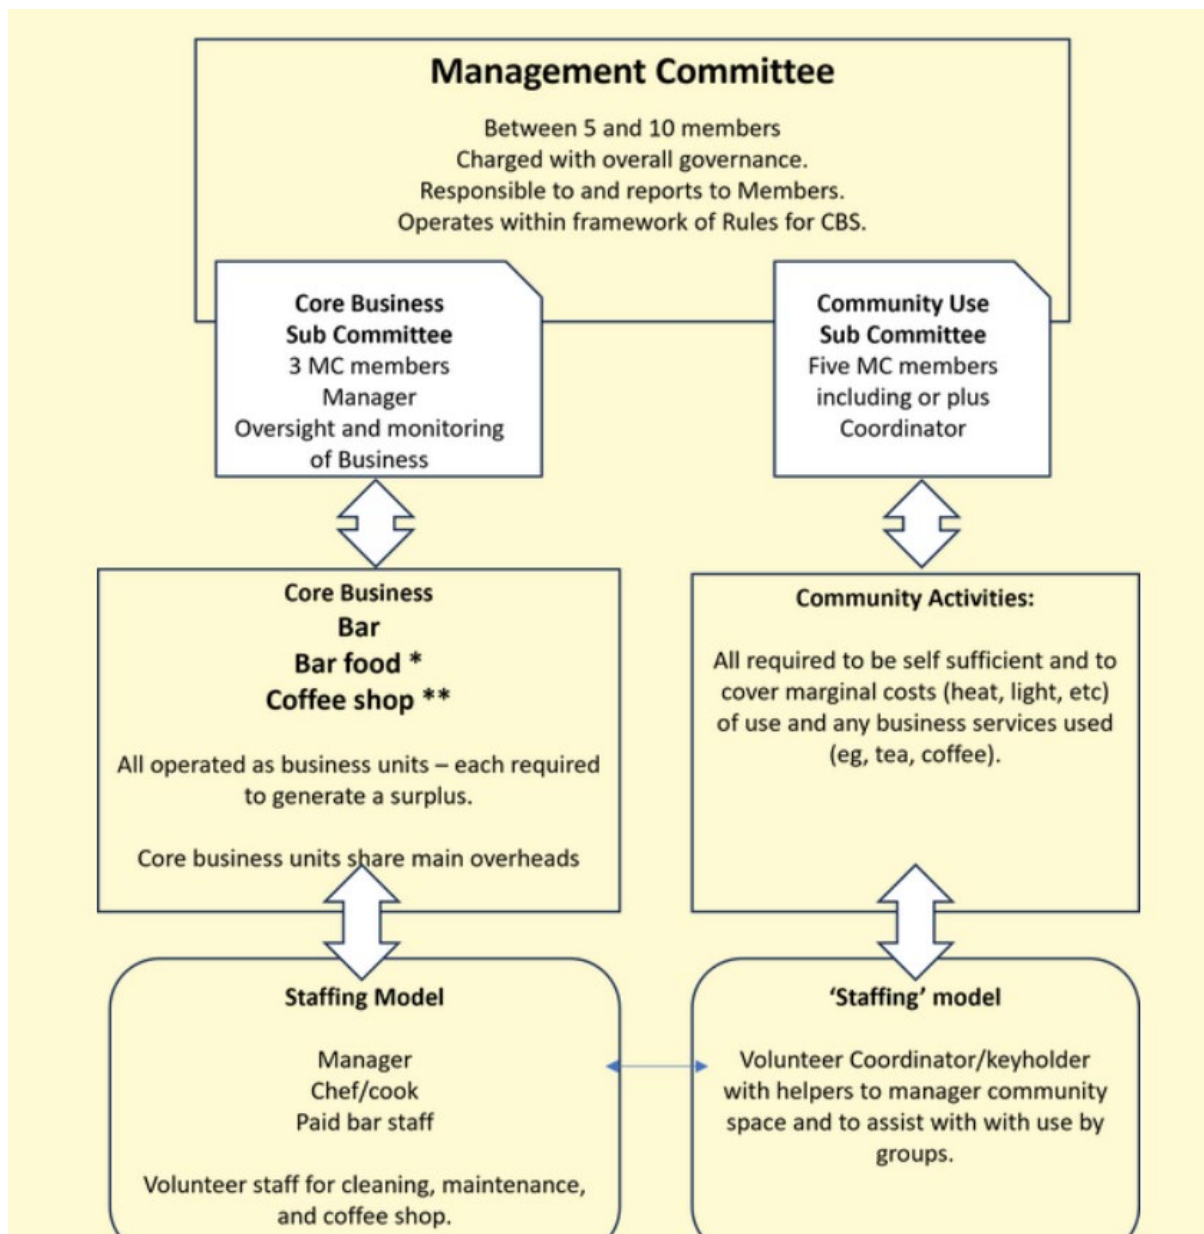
Management Committee

Between 5 and 10 members
Charged with overall governance.
Responsible to and reports to Members.
Operates within framework of Rules for CBS.

Core Business
Sub Committee
3 MC members
Manager
Oversight and monitoring of Business

Community Use
Sub Committee
Five MC members including or plus Coordinator

Core Business
Bar
Bar food *
Coffee shop **

All operated as business units – each required to generate a surplus.

Core business units share main overheads

Community Activities:

All required to be self sufficient and to cover marginal costs (heat, light, etc) of use and any business services used (eg, tea, coffee).

Staffing Model

Manager
Chef/cook
Paid bar staff

Volunteer staff for cleaning, maintenance, and coffee shop.

'Staffing' model

Volunteer Coordinator/keyholder with helpers to manager community space and to assist with with use by groups.